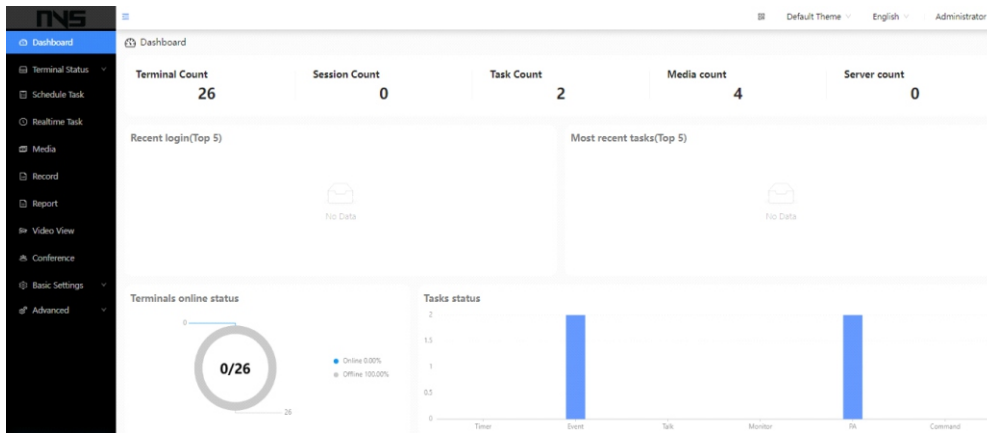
DNS

Dashboard
Terminal Status
Schedule Task
Realtime Task
Media
Record
Report
Video View
Conference
Basic Settings
Advanced

Default Theme English Administrator

Dashboard

Terminal Count
26

Session Count
0

Task Count
2

Media count
4

Server count
0

Recent login(Top 5)

No Data

Most recent tasks(Top 5)

No Data

Terminals online status

0

0/26

26

Online 0.00%
Offline 100.00%

Tasks status

2
1.5
1
0.5
0

Timer Event Talk Monitor PA Command